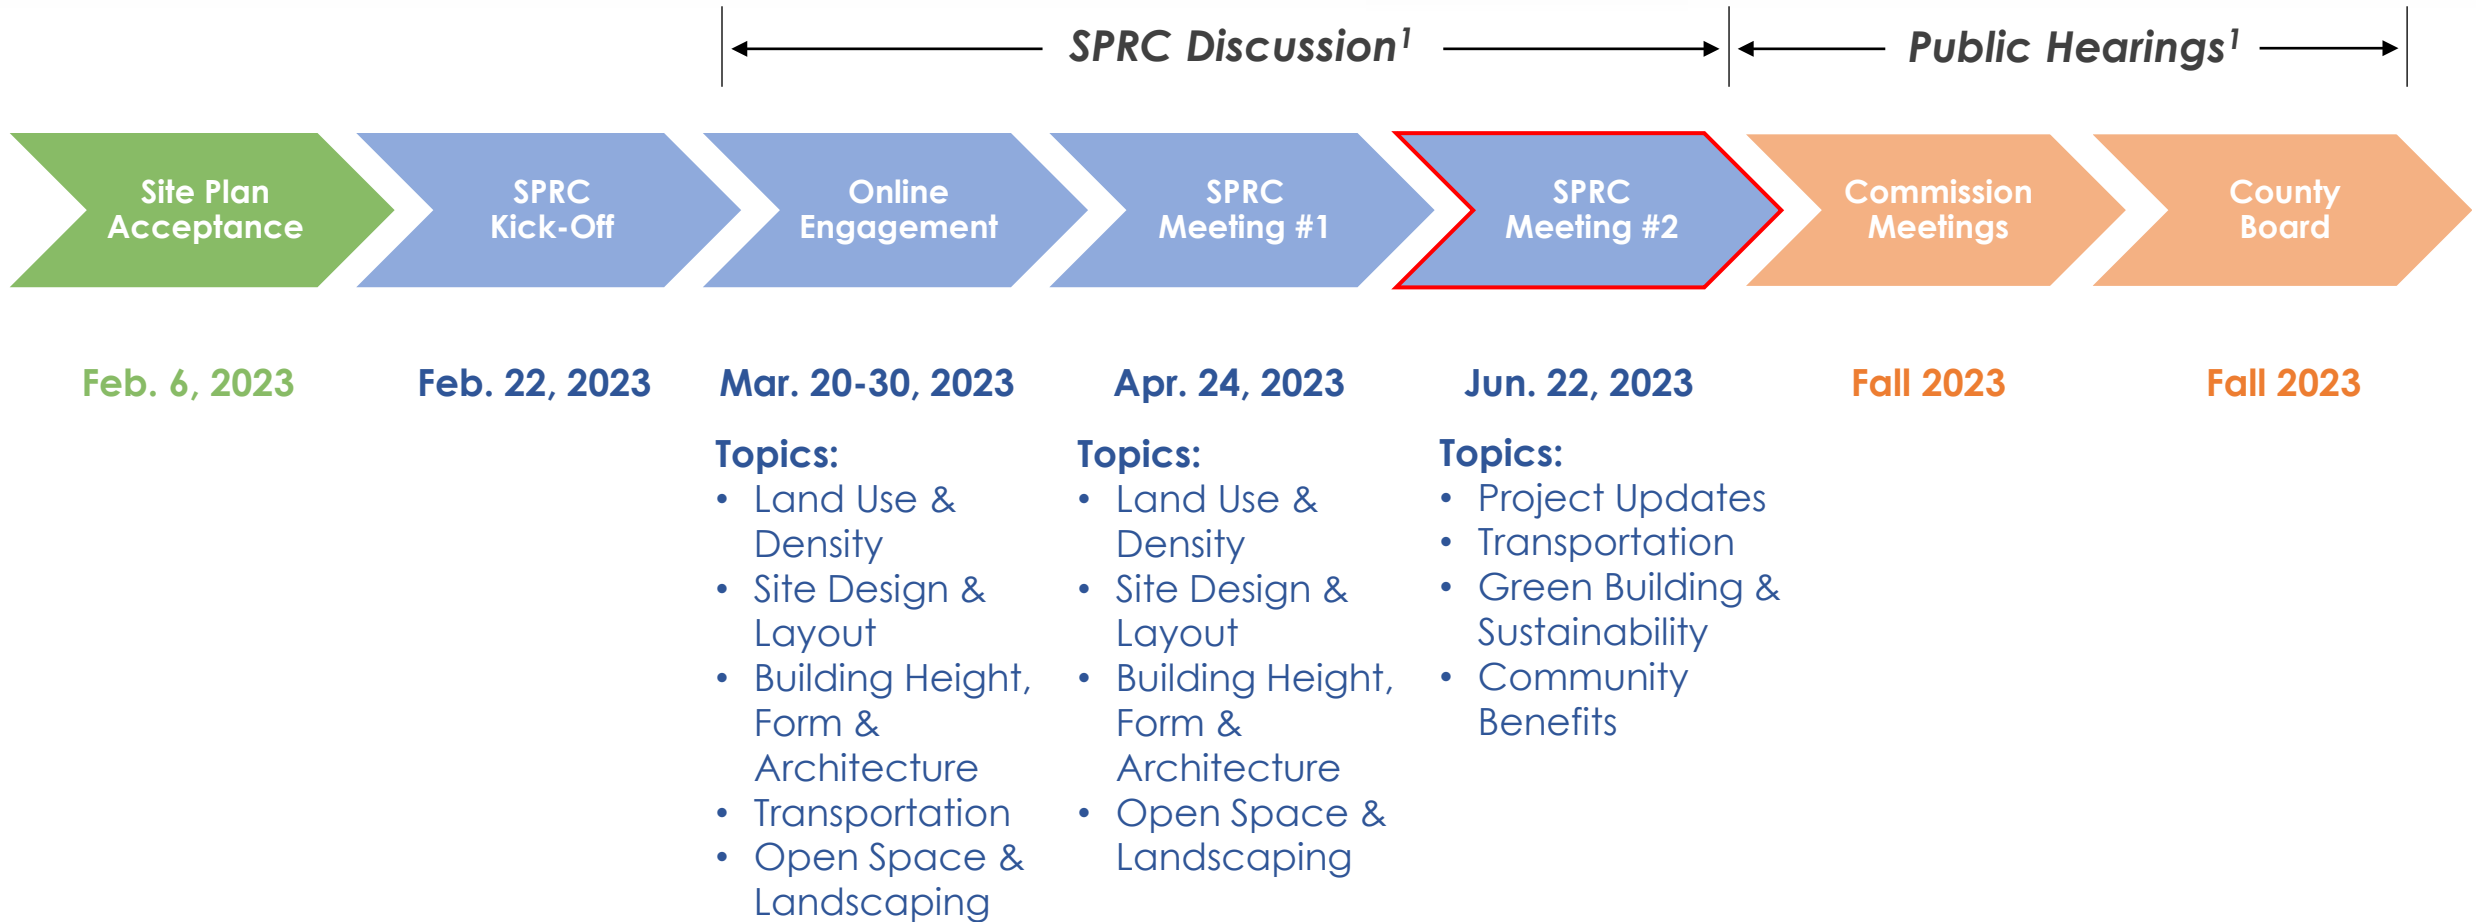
SPRC Discussion$^1$

Public Hearings$^1$

Site Plan Acceptance

SPRC Kick-Off

Online Engagement

SPRC Meeting #1

SPRC Meeting #2

Commission Meetings

County Board

Feb. 6, 2023

Feb. 22, 2023

Mar. 20-30, 2023

Topics:
• Land Use & Density
• Site Design & Layout
• Building Height, Form & Architecture
• Transportation
• Open Space & Landscaping

Apr. 24, 2023

Topics:
• Land Use & Density
• Site Design & Layout
• Building Height, Form & Architecture
• Open Space & Landscaping

Jun. 22, 2023

Topics:
• Project Updates
• Transportation
• Green Building & Sustainability
• Community Benefits

Fall 2023

Fall 2023